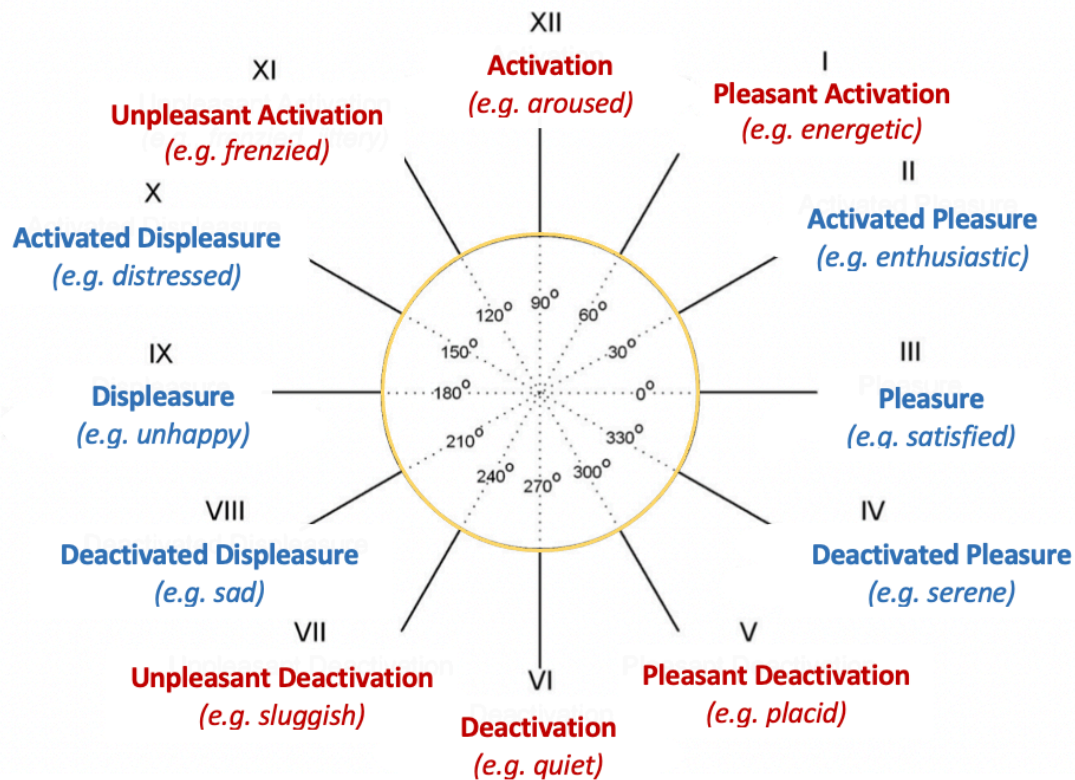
XII
Activation
(e.g. aroused)

I
Pleasant Activation
(e.g. energetic)

XI
Unpleasant Activation
(e.g. frenzied)

II
Activated Pleasure
(e.g. enthusiastic)

X
Activated Displeasure
(e.g. distressed)

$90^o$ $120^o$ $60^o$ $150^o$ $30^o$ $180^o$ $0^o$ $210^o$ $330^o$ $240^o$ $300^o$ $270^o$

IX
Displeasure
(e.g. unhappy)

III
Pleasure
(e.g. satisfied)

VIII
Deactivated Displeasure
(e.g. sad)

IV
Deactivated Pleasure
(e.g. serene)

VII
Unpleasant Deactivation
(e.g. sluggish)

V
Pleasant Deactivation
(e.g. placid)

VI
Deactivation
(e.g. quiet)